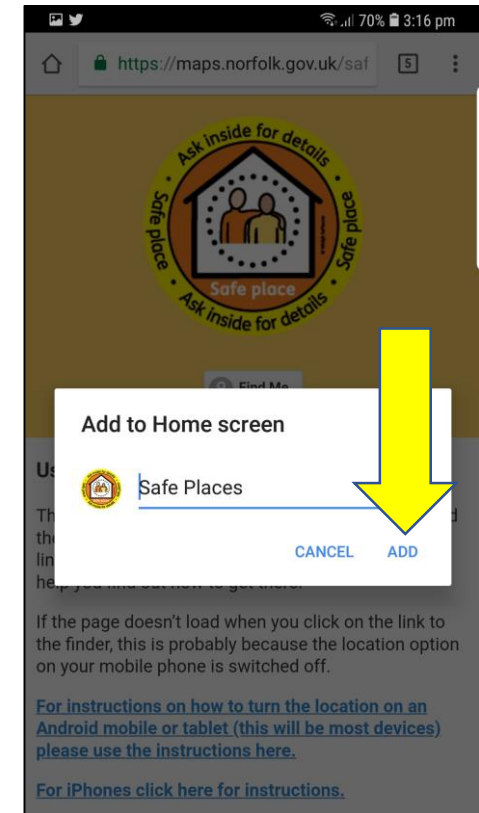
70% 3:16 pm

https://maps.norfolk.gov.uk/saf

5

Ask inside for details
Safe place
Safe place
Safe place
Ask inside for details

Find Me

Add to Home screen

Safe Places

CANCEL ADD

Us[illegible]

Th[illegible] the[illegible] lin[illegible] help you find out how to get there.

If the page doesn't load when you click on the link to the finder, this is probably because the location option on your mobile phone is switched off.

For instructions on how to turn the location on an Android mobile or tablet (this will be most devices) please use the instructions here.

For iPhones click here for instructions.